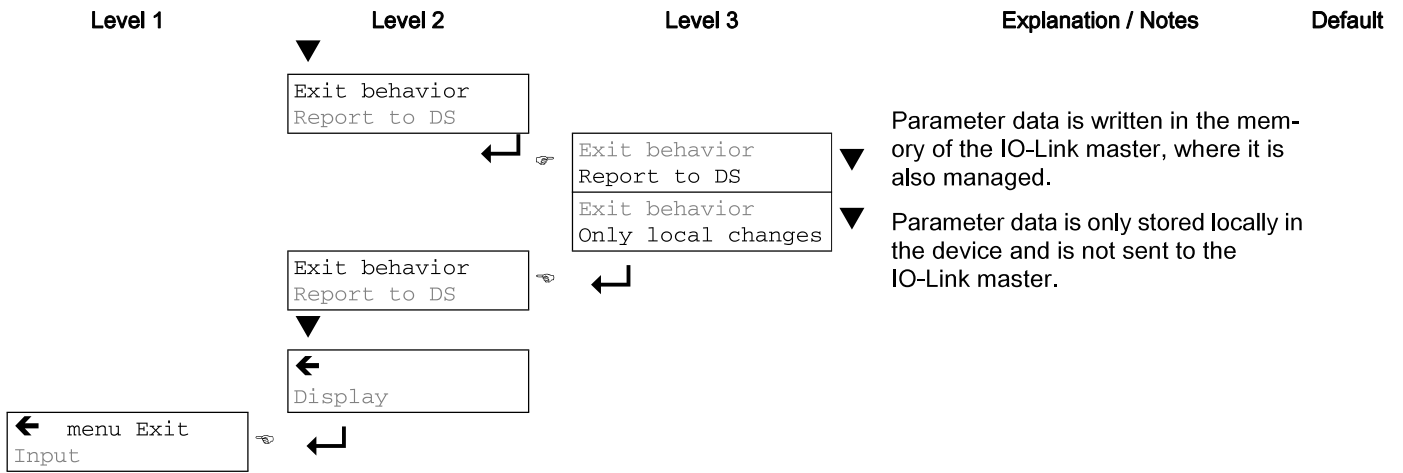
| Level 1 | Level 2 | Level 3 | Explanation / Notes | Default |
|---|---|---|---|---|
| | Exit behavior Report to DS | | | |
| | | Exit behavior Report to DS | Parameter data is written in the memory of the IO-Link master, where it is also managed. | |
| | | Exit behavior Only local changes | Parameter data is only stored locally in the device and is not sent to the IO-Link master. | |
| | Exit behavior Report to DS | | | |
| | ← Display | | | |
| ← menu Exit Input | | | | |